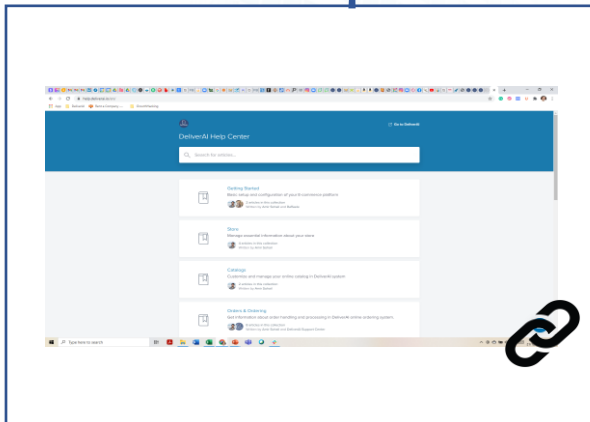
DeliverAI Help Center

Go to DeliverAI

Search for articles...

Getting Started

Basic setup and configuration of your E-commerce platform

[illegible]

Store

Manage essential information about your store

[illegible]

Catalogs

Customize and manage your online catalog in DeliverAI system

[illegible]

Orders & Ordering

Get informed about order handling and processing in DeliverAI online ordering system

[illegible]

Type here to search